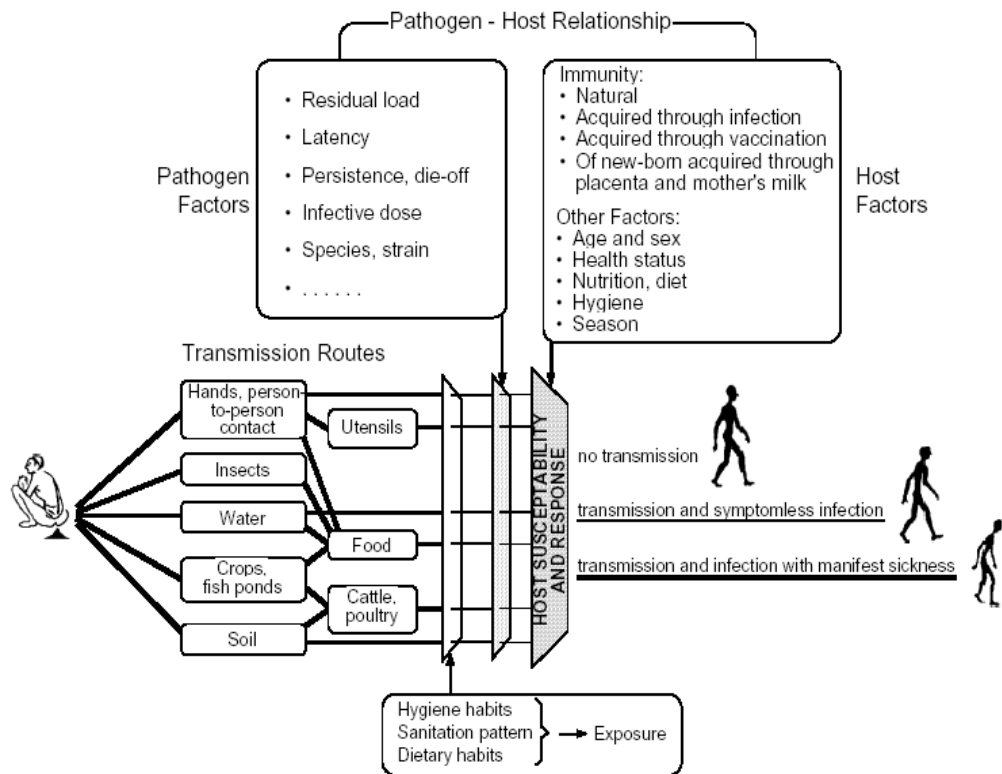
Pathogen - Host Relationship

Pathogen Factors

• Residual load
• Latency
• Persistence, die-off
• Infective dose
• Species, strain
• . . . . . .

Immunity:
• Natural
• Acquired through infection
• Acquired through vaccination
• Of new-born acquired through placenta and mother's milk

Other Factors:
• Age and sex
• Health status
• Nutrition, diet
• Hygiene
• Season

Host Factors

Transmission Routes

Hands, person-to-person contact

Utensils

Insects

Water

Food

Crops, fish ponds

Cattle, poultry

Soil

HOST SUSCEPTABILITY AND RESPONSE

no transmission

transmission and symptomless infection

transmission and infection with manifest sickness

Hygiene habits
Sanitation pattern
Dietary habits

Exposure